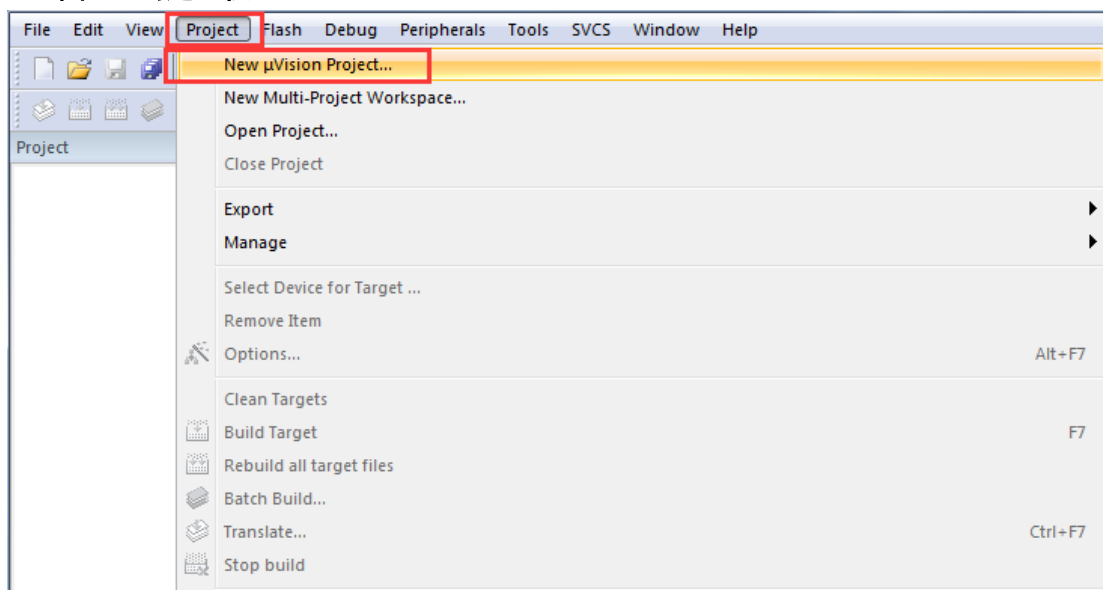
File Edit View Project Flash Debug Peripherals Tools SVCS Window Help

Project

New µVision Project...
New Multi-Project Workspace...
Open Project...
Close Project
Export
Manage
Select Device for Target ...
Remove Item
Options... Alt+F7
Clean Targets
Build Target F7
Rebuild all target files
Batch Build...
Translate... Ctrl+F7
Stop build